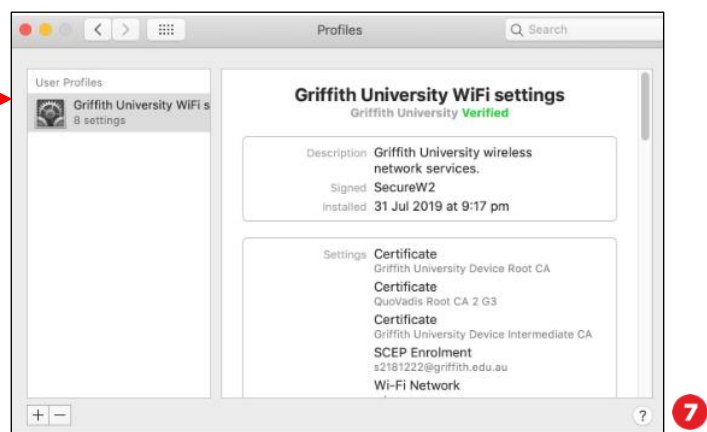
Profiles

Search

User Profiles

Griffith University WiFi s
8 settings

Griffith University WiFi settings
Griffith University Verified

Description Griffith University wireless network services.
Signed SecureW2
Installed 31 Jul 2019 at 9:17 pm

Settings Certificate
Griffith University Device Root CA
Certificate
QuoVadis Root CA 2 G3
Certificate
Griffith University Device Intermediate CA
SCEP Enrolment
s2181222@griffith.edu.au
Wi-Fi Network

+ −

?

7